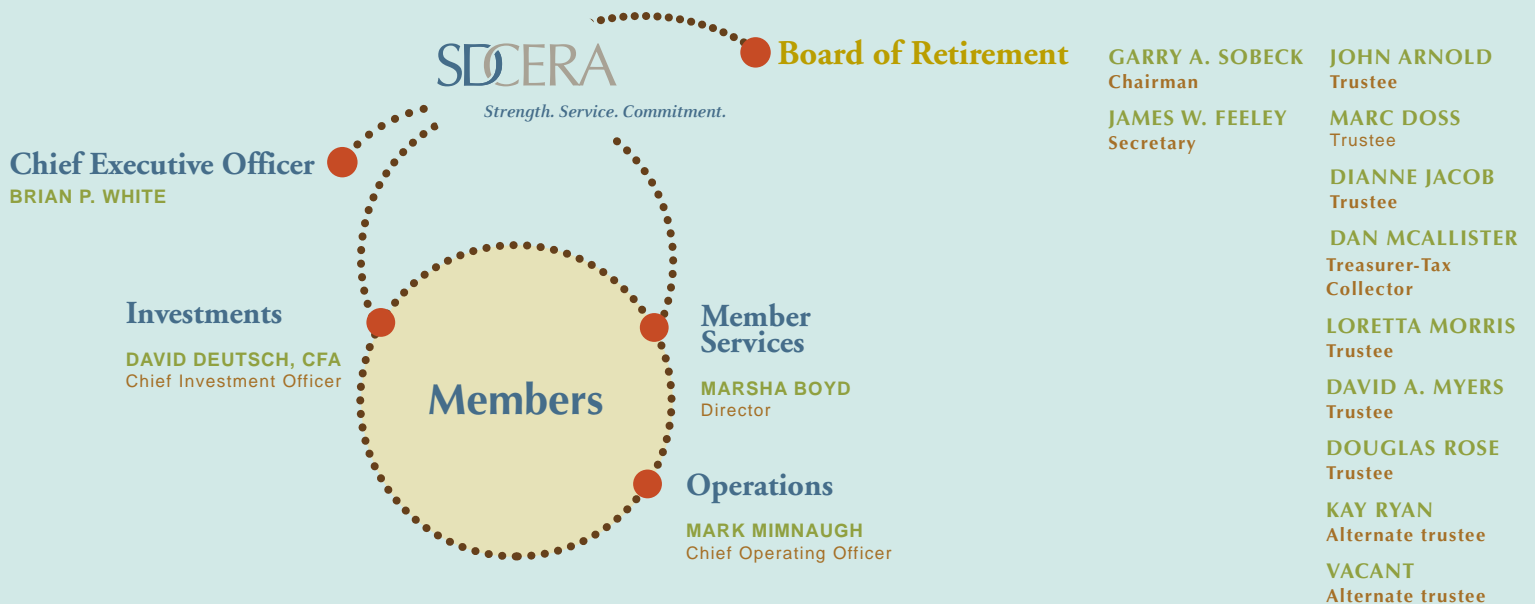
SDCERA
Strength. Service. Commitment.

Board of Retirement

GARRY A. SOBECK
Chairman

JAMES W. FEELEY
Secretary

JOHN ARNOLD
Trustee

MARC DOSS
Trustee

DIANNE JACOB
Trustee

DAN MCALLISTER
Treasurer-Tax Collector

LORETTA MORRIS
Trustee

DAVID A. MYERS
Trustee

DOUGLAS ROSE
Trustee

KAY RYAN
Alternate trustee

VACANT
Alternate trustee

Chief Executive Officer
BRIAN P. WHITE

Investments
DAVID DEUTSCH, CFA
Chief Investment Officer

Members

Member Services
MARSHA BOYD
Director

Operations
MARK MIMNAUGH
Chief Operating Officer